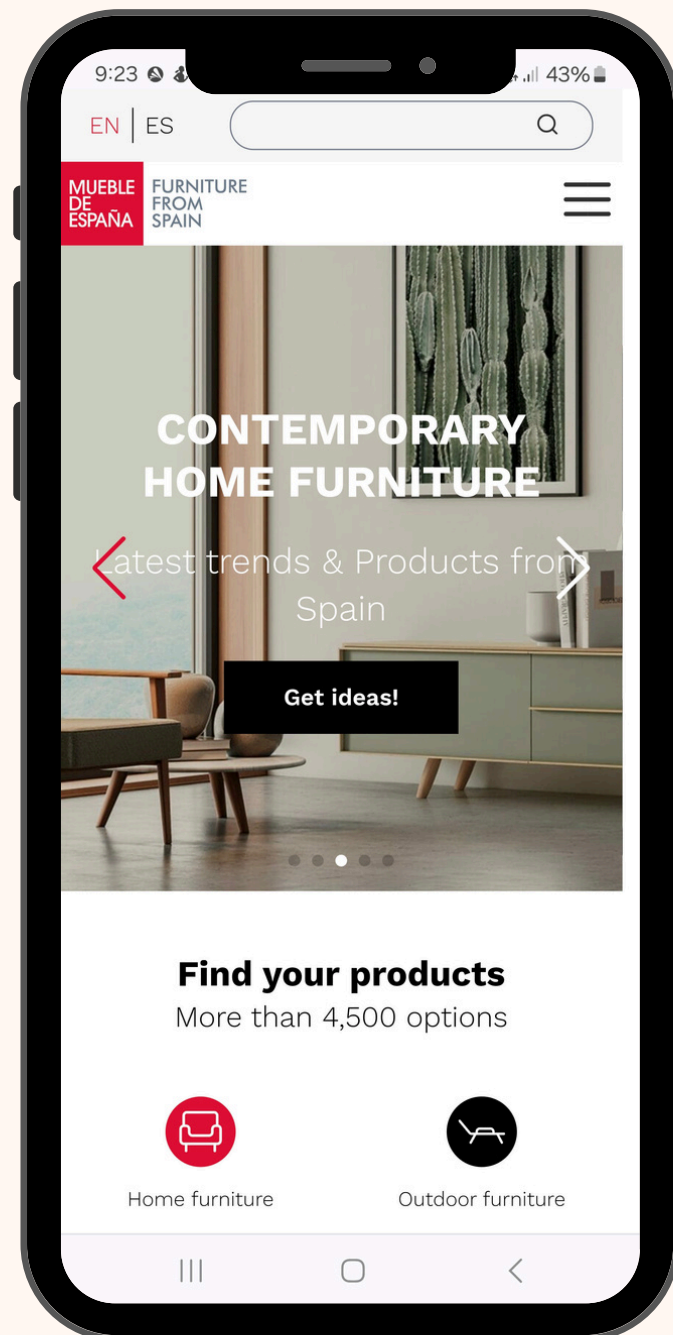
9:23

43%

EN | ES

MUEBLE DE ESPAÑA

FURNITURE FROM SPAIN

CONTEMPORARY HOME FURNITURE

Latest trends & Products from Spain

Get ideas!

Find your products

More than 4,500 options

Home furniture

Outdoor furniture